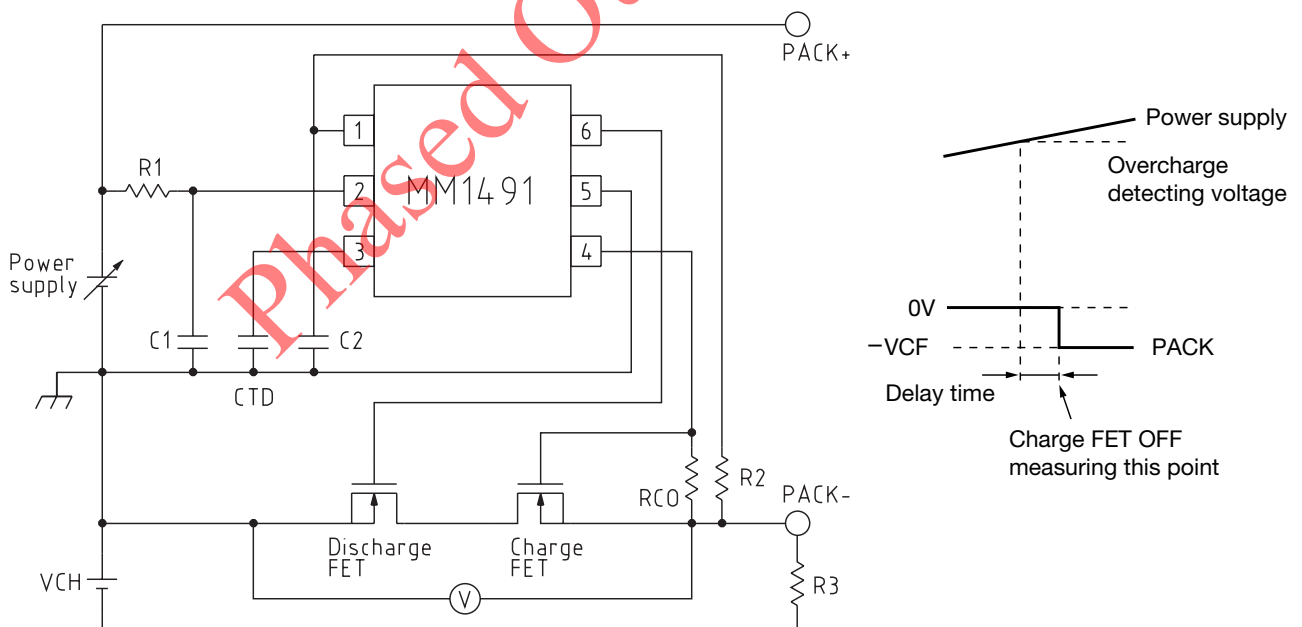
Phased Out

PACK+

R1

1
2
3
MM1491
6
5
4

Power supply

C1
C2
CTD

Discharge FET
Charge FET
RCO
R2
PACK-
R3
VCH
V

Power supply
Overcharge detecting voltage
0V
−VCF
PACK
Delay time
Charge FET OFF measuring this point